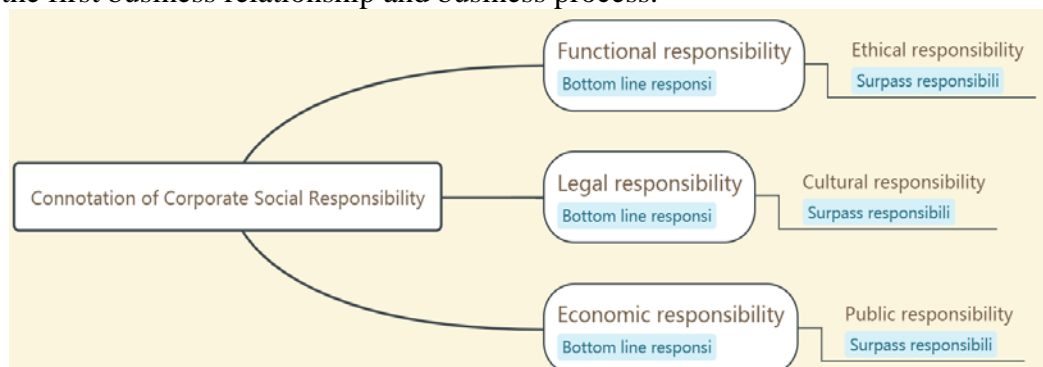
the first business relationship and business process.

Connotation of Corporate Social Responsibility

Functional responsibility
Bottom line responsi

Ethical responsibility
Surpass responsibili

Legal responsibility
Bottom line responsi

Cultural responsibility
Surpass responsibili

Economic responsibility
Bottom line responsi

Public responsibility
Surpass responsibili